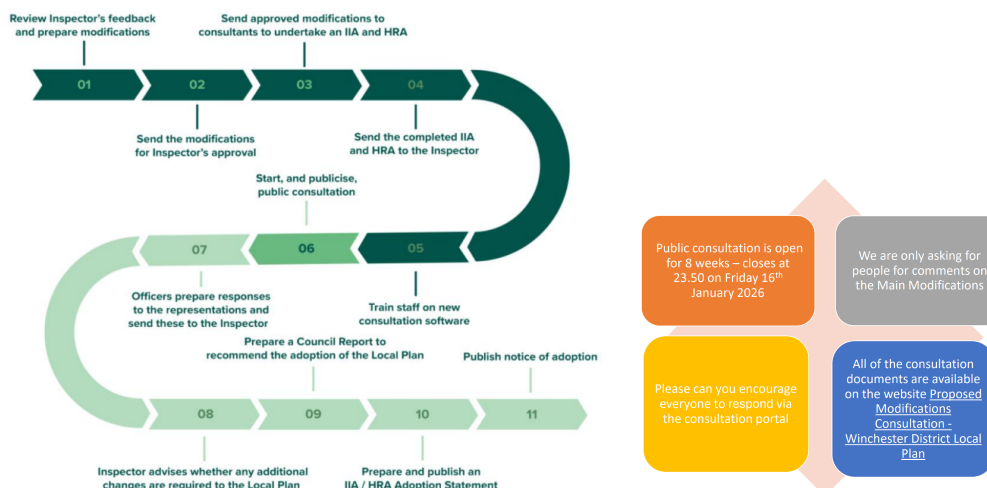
Review Inspector's feedback and prepare modifications

Send approved modifications to consultants to undertake an IIA and HRA

01

02

03

04

Send the modifications for Inspector's approval

Send the completed IIA and HRA to the Inspector

Start, and publicise, public consultation

07

06

05

Officers prepare responses to the representations and send these to the Inspector

Train staff on new consultation software

Prepare a Council Report to recommend the adoption of the Local Plan

Publish notice of adoption

08

09

10

11

Inspector advises whether any additional changes are required to the Local Plan

Prepare and publish an IIA / HRA Adoption Statement

Public consultation is open for 8 weeks – closes at 23.50 on Friday 16$^{th}$ January 2026

We are only asking for people for comments on the Main Modifications

Please can you encourage everyone to respond via the consultation portal

All of the consultation documents are available on the website Proposed Modifications Consultation - Winchester District Local Plan